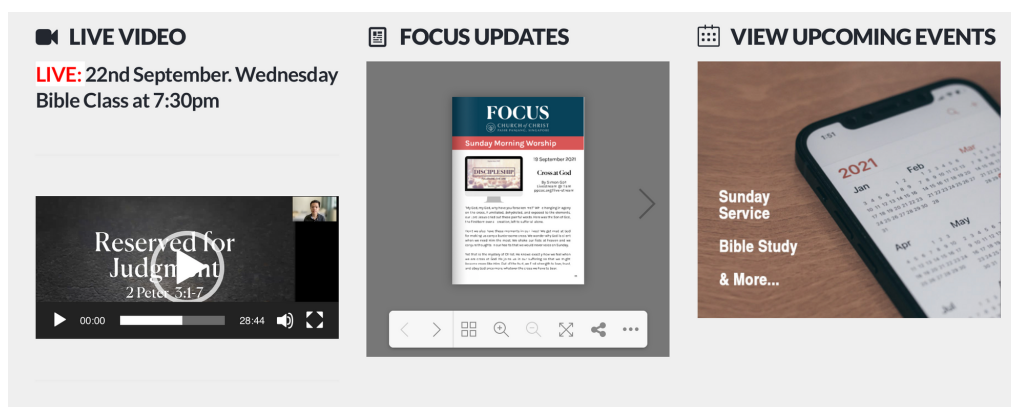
LIVE VIDEO

LIVE: 22nd September. Wednesday Bible Class at 7:30pm

Reserved for Judgment
2 Peter 3:1-7

00:00 28:44

FOCUS UPDATES

FOCUS
CHURCH of CHRIST

Sunday Morning Worship

19 September 2021

Cross at God

DISCIPLESHIP

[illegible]

VIEW UPCOMING EVENTS

1:51

2021
Jan
Feb
Mar
Apr
May
Jun
Jul

Sunday Service

Bible Study

& More...